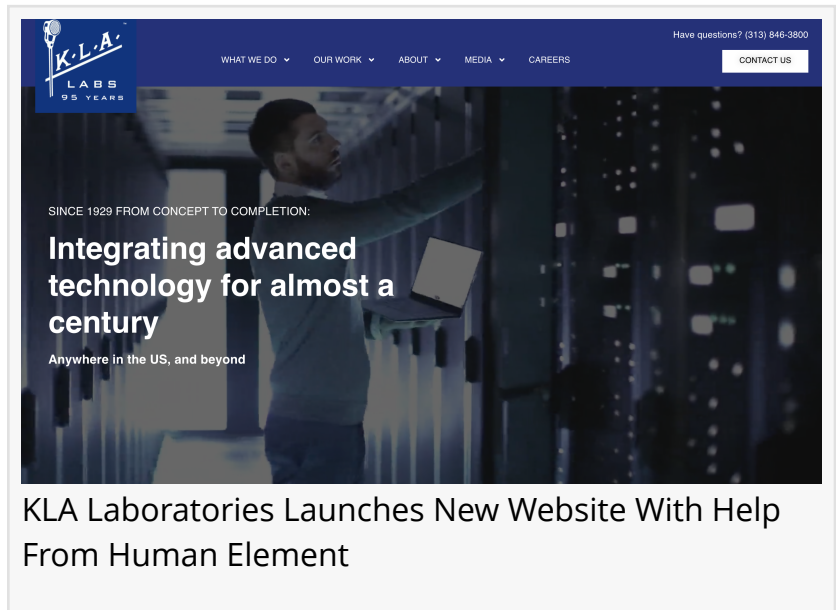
K·L·A·
LABS
95 YEARS

Have questions? (313) 846-3800

WHAT WE DO
OUR WORK
ABOUT
MEDIA
CAREERS

CONTACT US

SINCE 1929 FROM CONCEPT TO COMPLETION:

Integrating advanced technology for almost a century

Anywhere in the US, and beyond

KLA Laboratories Launches New Website With Help From Human Element